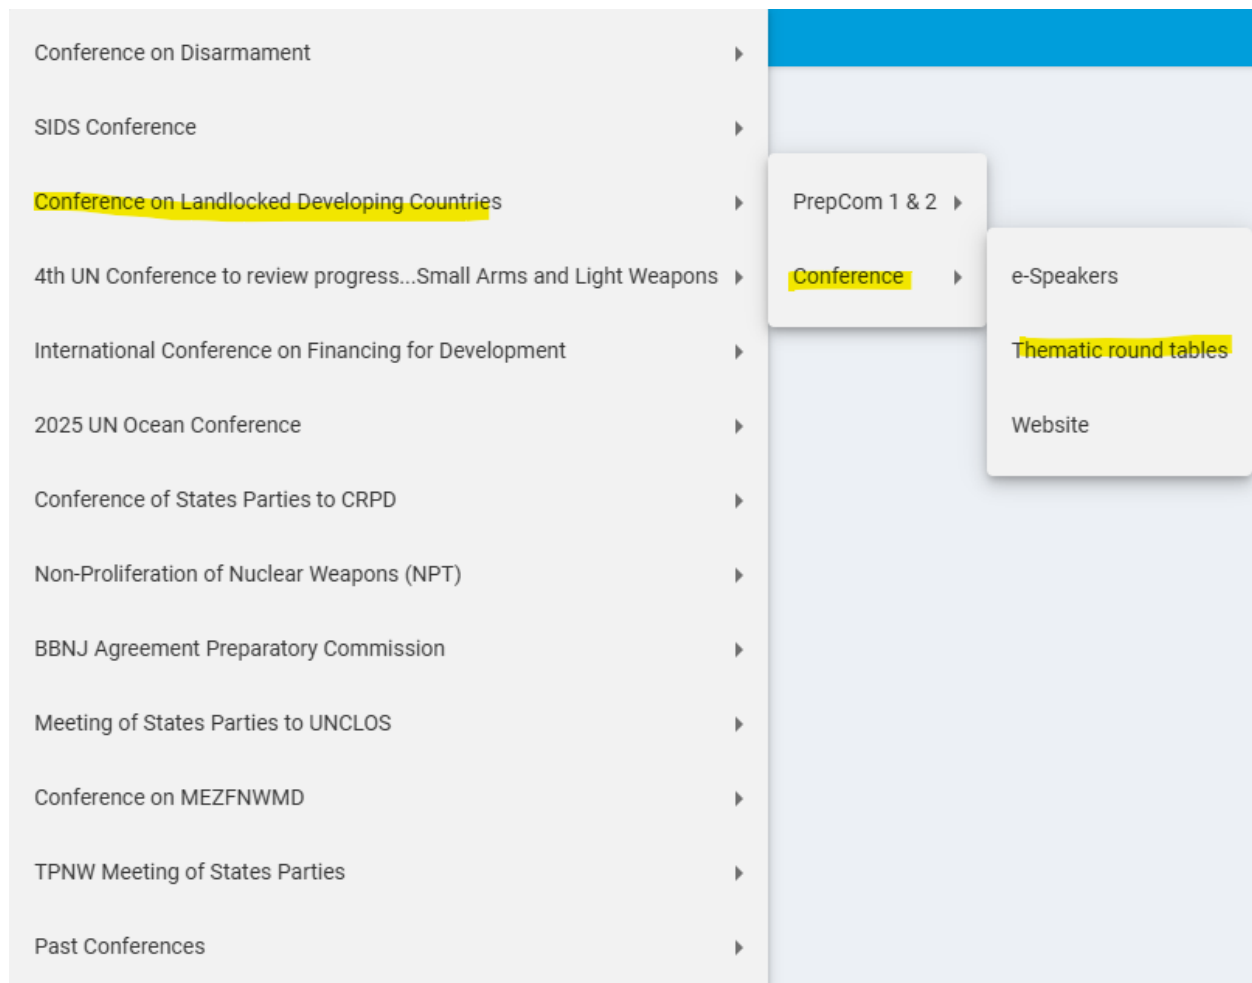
Conference on Disarmament

SIDS Conference

Conference on Landlocked Developing Countries

4th UN Conference to review progress...Small Arms and Light Weapons

International Conference on Financing for Development

2025 UN Ocean Conference

Conference of States Parties to CRPD

Non-Proliferation of Nuclear Weapons (NPT)

BBNJ Agreement Preparatory Commission

Meeting of States Parties to UNCLOS

Conference on MEZFNWMD

TPNW Meeting of States Parties

Past Conferences

PrepCom 1 & 2

Conference

e-Speakers

Thematic round tables

Website